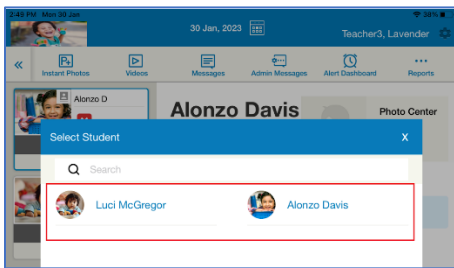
2:49 PM Mon 30 Jan

30 Jan, 2023

Teacher3, Lavender

«

Instant Photos

Videos

Messages

Admin Messages

Alert Dashboard

Reports

Alonzo D

Alonzo Davis

Photo Center

Select Student

X

Search

Luci McGregor

Alonzo Davis